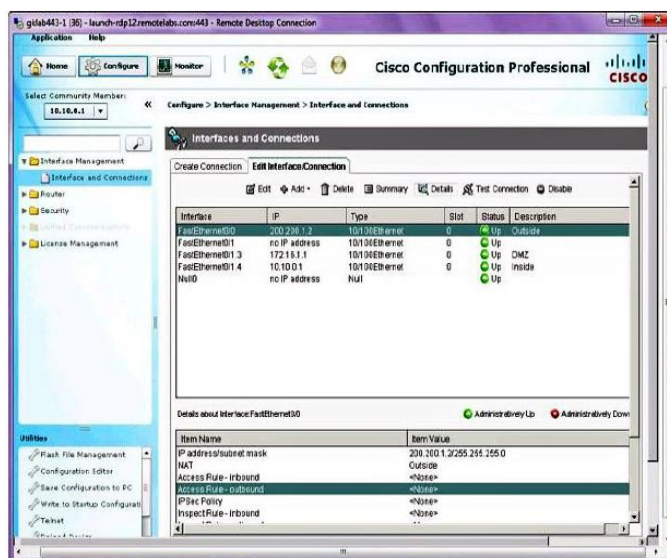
gkilab443-1 (36) - launch-rdp12.remotelabs.com:443 - Remote Desktop Connection

Application Help

Home Configure Monitor

Cisco Configuration Professional

Select Community Member:
10.10.0.1

Configure > Interface Management > Interface and Connections

Interfaces and Connections

Interface Management
Interface and Connections
Router
Security
Unified Communications
License Management

Create Connection Edit Interface/Connection

Edit Add Delete Summary Details Test Connection Disable

| Interface | IP | Type | Slot | Status | Description |
|---|---|---|---|---|---|
| FastEthernet0/0 | 200.200.1.2 | 10/100Ethernet | 0 | Up | Outside |
| FastEthernet0/1 | no IP address | 10/100Ethernet | 0 | Up | |
| FastEthernet0/1.3 | 172.16.1.1 | 10/100Ethernet | 0 | Up | DMZ |
| FastEthernet0/1.4 | 10.10.0.1 | 10/100Ethernet | 0 | Up | Inside |
| Null0 | no IP address | Null | | Up | |

Details about Interface:FastEthernet0/0

Administratively Up Administratively Down

Utilities
Flash File Management
Configuration Editor
Save Configuration to PC
Write to Startup Configurati
Telnet
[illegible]

| Item Name | Item Value |
|---|---|
| IP address/subnet mask | 200.200.1.2/255.255.255.0 |
| NAT | Outside |
| Access Rule - inbound | <None> |
| Access Rule - outbound | <None> |
| IPSec Policy | <None> |
| Inspect Rule - inbound | <None> |
| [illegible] | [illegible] |